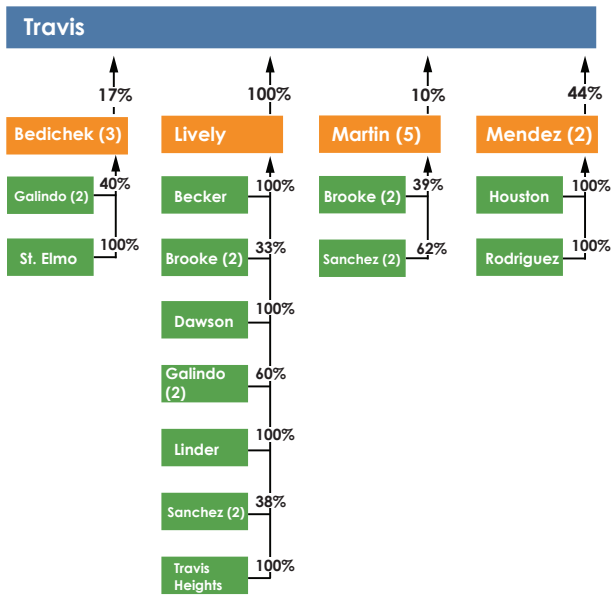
Travis

17%
Bedichek (3)
Galindo (2) 40%
St. Elmo 100%

100%
Lively
Becker 100%
Brooke (2) 33%
Dawson 100%
Galindo (2) 60%
Linder 100%
Sanchez (2) 38%
Travis Heights 100%

10%
Martin (5)
Brooke (2) 39%
Sanchez (2) 62%

44%
Mendez (2)
Houston 100%
Rodriguez 100%